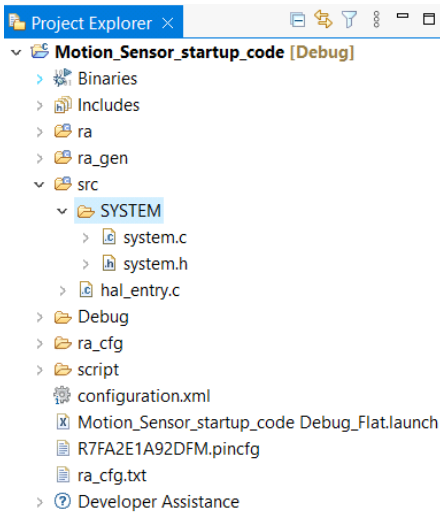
Project Explorer ×

Motion_Sensor_startup_code [Debug]
Binaries
Includes
ra
ra_gen
src
SYSTEM
system.c
system.h
hal_entry.c
Debug
ra_cfg
script
configuration.xml
Motion_Sensor_startup_code Debug_Flat.launch
R7FA2E1A92DFM.pincfg
ra_cfg.txt
Developer Assistance